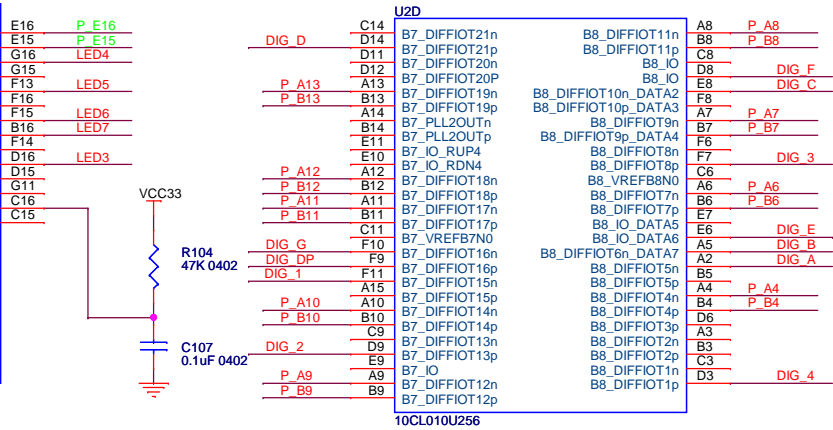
E16 P_E16
E15 P_E15
G16 LED4
G15
F13 LED5
F16
F15 LED6
B16 LED7
F14
D16 LED3
D15
G11
C16
C15

VCC33

R104
47K 0402

C107
0.1uF 0402

U2D

DIG_D
P_A13
P_B13
P_A12
P_B12
P_A11
P_B11
DIG_G
DIG_DP
DIG_1
P_A10
P_B10
DIG_2
P_A9
P_B9

C14 B7_DIFFIOT21n
D14 B7_DIFFIOT21p
D11 B7_DIFFIOT20n
D12 B7_DIFFIOT20P
A13 B7_DIFFIOT19n
B13 B7_DIFFIOT19p
A14 B7_PLL2OUTn
B14 B7_PLL2OUTp
E11 B7_IO_RUP4
E10 B7_IO_RDN4
A12 B7_DIFFIOT18n
B12 B7_DIFFIOT18p
A11 B7_DIFFIOT17n
B11 B7_DIFFIOT17p
C11 B7_VREFB7N0
F10 B7_DIFFIOT16n
F9 B7_DIFFIOT16p
F11 B7_DIFFIOT15n
A15 B7_DIFFIOT15p
A10 B7_DIFFIOT14n
B10 B7_DIFFIOT14p
C9 B7_DIFFIOT13n
D9 B7_DIFFIOT13p
E9 B7_IO
A9 B7_DIFFIOT12n
B9 B7_DIFFIOT12p

B8_DIFFIOT11n A8
B8_DIFFIOT11p B8
B8_IO C8
B8_IO D8
B8_DIFFIOT10n_DATA2 E8
B8_DIFFIOT10p_DATA3 F8
B8_DIFFIOT9n A7
B8_DIFFIOT9p_DATA4 B7
B8_DIFFIOT8n F6
B8_DIFFIOT8p F7
B8_VREFB8N0 C6
B8_DIFFIOT7n A6
B8_DIFFIOT7p B6
B8_IO_DATA5 E7
B8_IO_DATA6 E6
B8_DIFFIOT6n_DATA7 A5
B8_DIFFIOT5n A2
B8_DIFFIOT5p B5
B8_DIFFIOT4n A4
B8_DIFFIOT4p B4
B8_DIFFIOT3p D6
B8_DIFFIOT2n A3
B8_DIFFIOT2p B3
B8_DIFFIOT1n C3
B8_DIFFIOT1p D3

P_A8
P_B8
DIG_F
DIG_C
P_A7
P_B7
DIG_3
P_A6
P_B6
DIG_E
DIG_B
DIG_A
P_A4
P_B4
DIG_4

10CL010U256